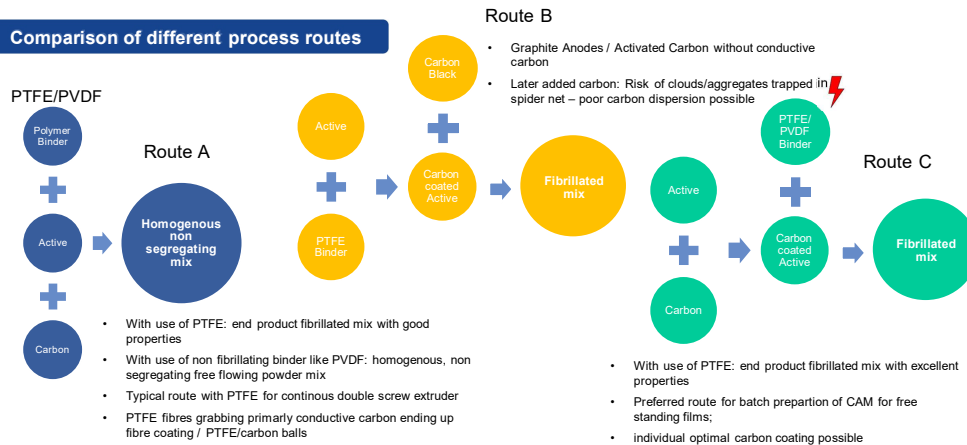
Comparison of different process routes

PTFE/PVDF

Polymer Binder

Active

Carbon

Route A

Homogenous non segregating mix

- With use of PTFE: end product fibrillated mix with good properties
- With use of non fibrillating binder like PVDF: homogenous, non segregating free flowing powder mix
- Typical route with PTFE for continous double screw extruder
- PTFE fibres grabbing primarly conductive carbon ending up fibre coating / PTFE/carbon balls

Route B

- Graphite Anodes / Activated Carbon without conductive carbon
- Later added carbon: Risk of clouds/aggregates trapped in spider net – poor carbon dispersion possible

Active

PTFE Binder

Carbon Black

Carbon coated Active

Fibrillated mix

Route C

Active

Carbon

PTFE/ PVDF Binder

Carbon coated Active

Fibrillated mix

- With use of PTFE: end product fibrillated mix with excellent properties
- Preferred route for batch prepartion of CAM for free standing films;
- individual optimal carbon coating possible